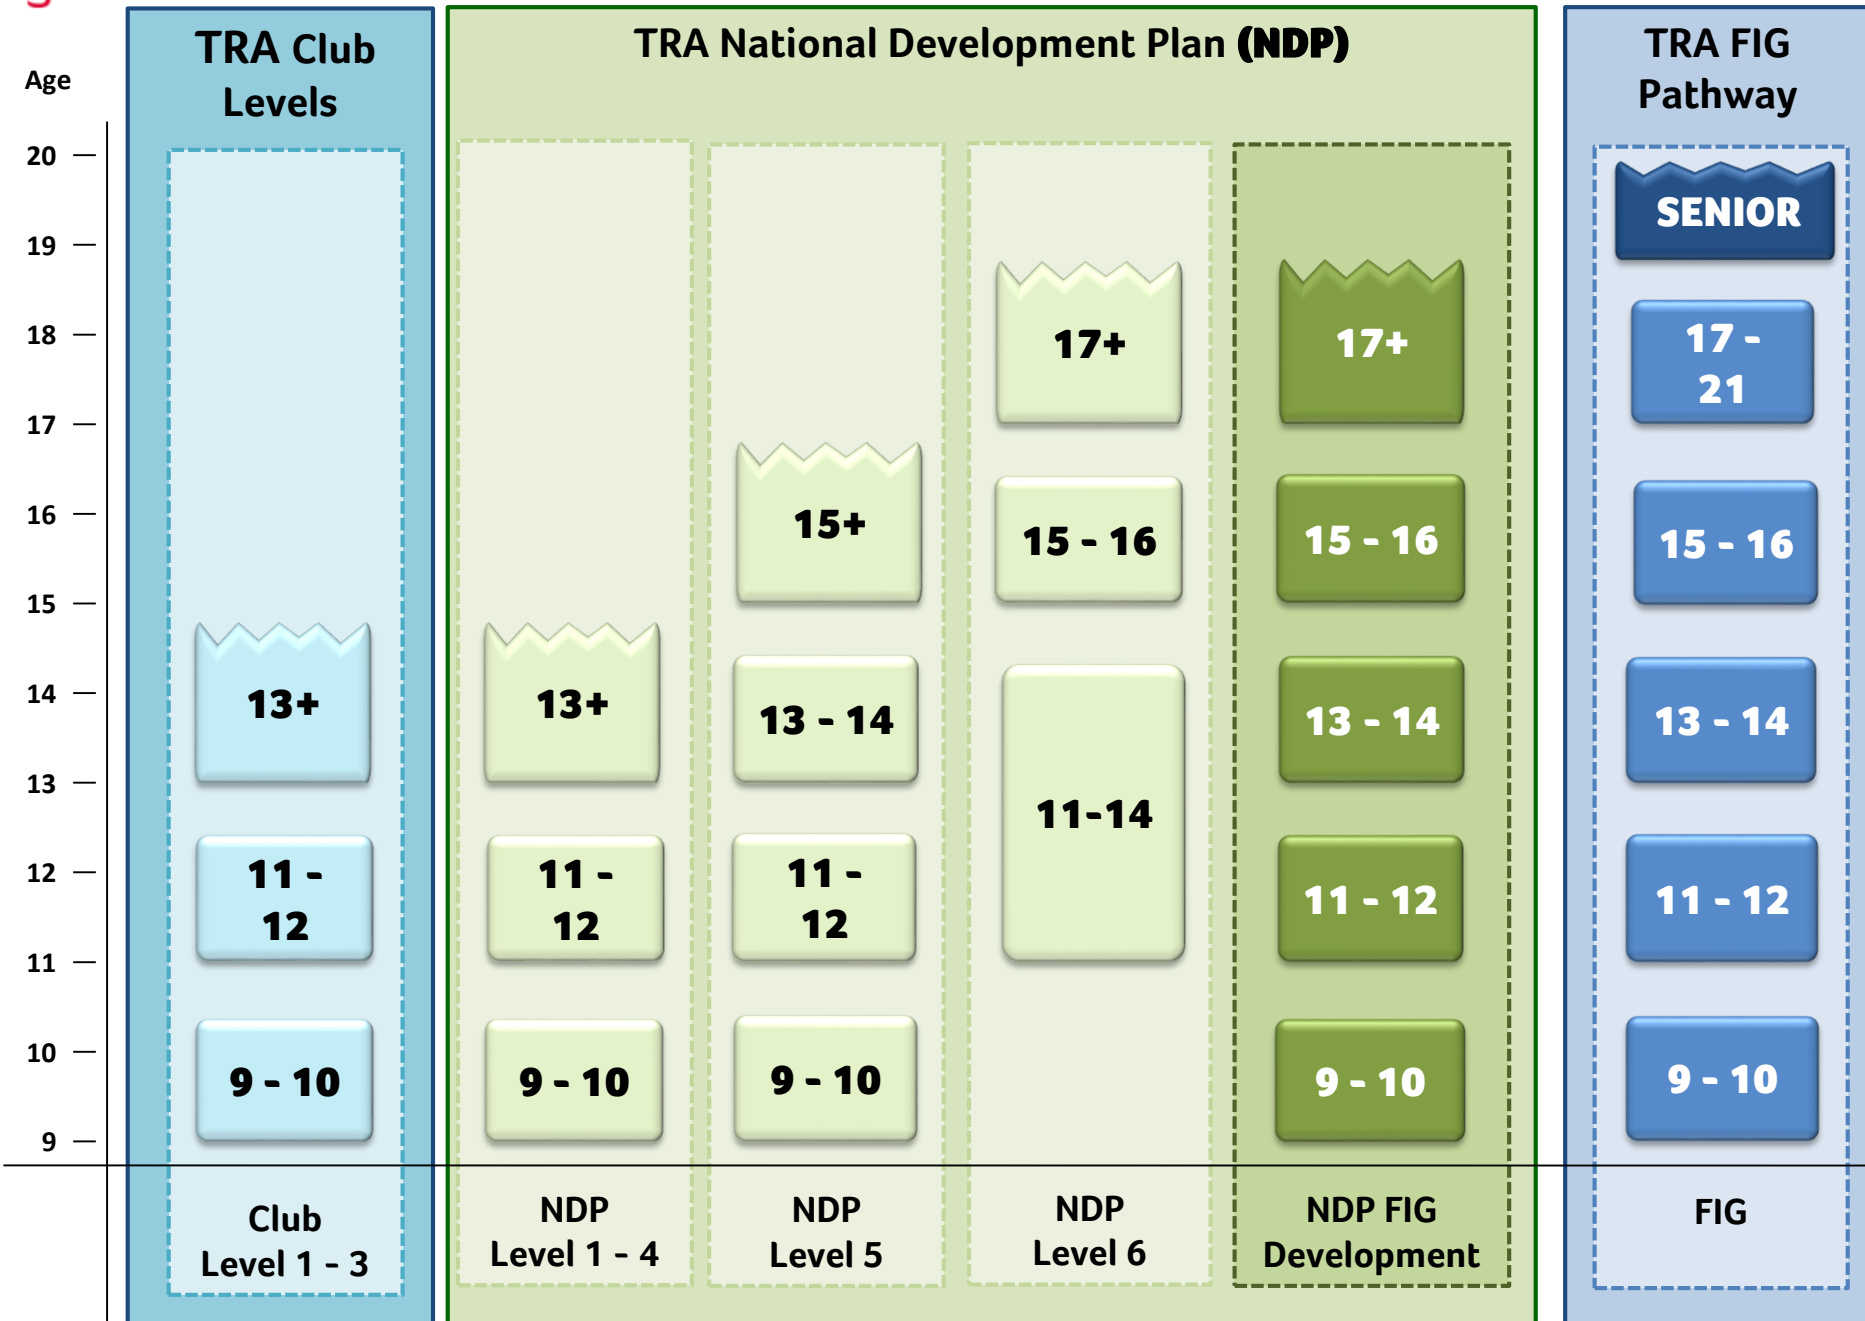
Age

20
19
18
17
16
15
14
13
12
11
10
9

TRA Club Levels

13+

11 - 12

9 - 10

Club Level 1 - 3

TRA National Development Plan (NDP)

13+

11 - 12

9 - 10

NDP Level 1 - 4

15+

13 - 14

11 - 12

9 - 10

NDP Level 5

17+

15 - 16

11-14

NDP Level 6

17+

15 - 16

13 - 14

11 - 12

9 - 10

NDP FIG Development

TRA FIG Pathway

SENIOR

17 - 21

15 - 16

13 - 14

11 - 12

9 - 10

FIG